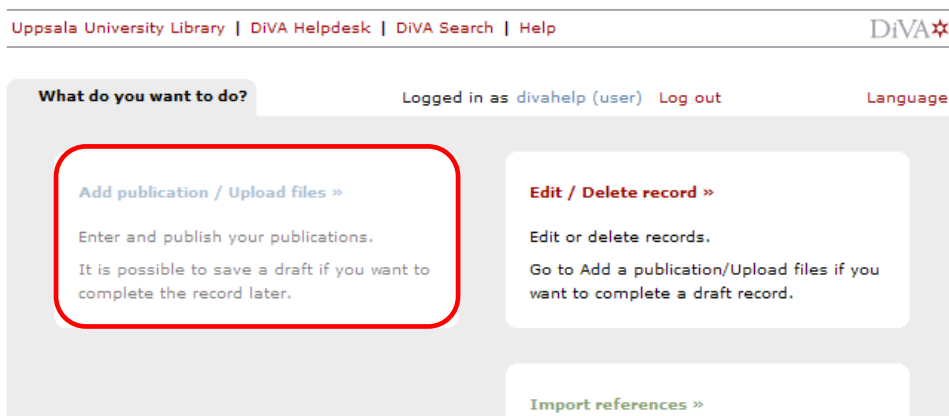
Uppsala University Library | DiVA Helpdesk | DiVA Search | Help

DiVA

What do you want to do?

Logged in as divahelp (user) Log out

Language

Add publication / Upload files »

Enter and publish your publications.

It is possible to save a draft if you want to complete the record later.

Edit / Delete record »

Edit or delete records.

Go to Add a publication/Upload files if you want to complete a draft record.

Import references »